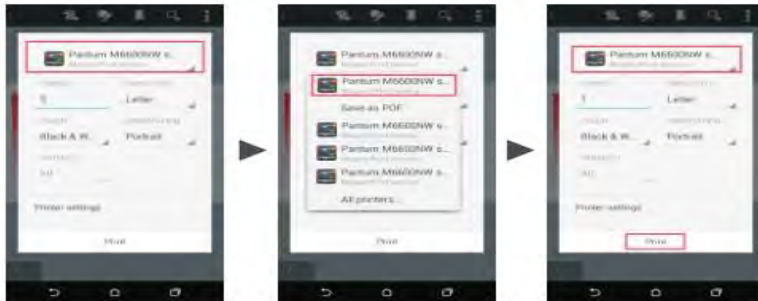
Pantum M6600NW s...
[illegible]
1
Letter
Black & W...
Portrait
All
Printer settings
Print

Pantum M6600NW s...
Pantum M6600NW s...
Save as PDF
Pantum M6600NW s...
Pantum M6600NW s...
Pantum M6600NW s...
All printers...
Print

Pantum M6600NW s...
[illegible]
1
Letter
Black & W...
Portrait
All
Printer settings
Print